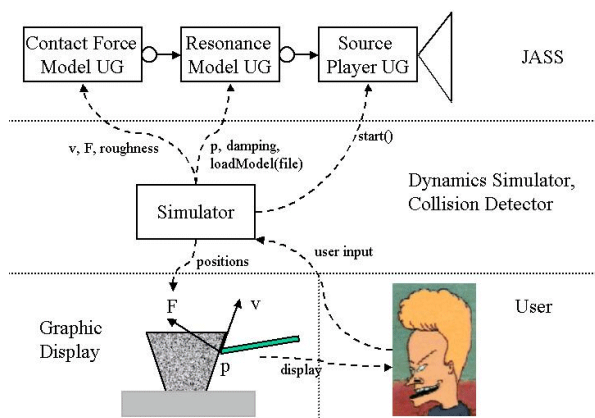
Contact Force Model UG

Resonance Model UG

Source Player UG

JASS

v, F, roughness

p, damping, loadModel(file)

start()

Simulator

Dynamics Simulator, Collision Detector

user input

positions

F

v

User

Graphic Display

p

display